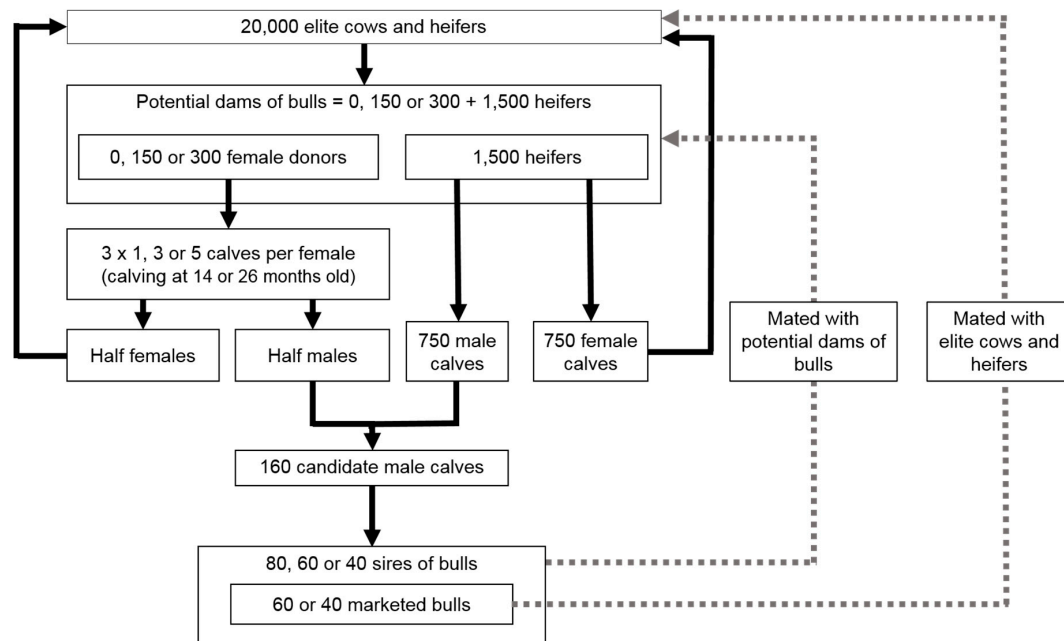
20,000 elite cows and heifers

Potential dams of bulls = 0, 150 or 300 + 1,500 heifers

0, 150 or 300 female donors

1,500 heifers

3 x 1, 3 or 5 calves per female (calving at 14 or 26 months old)

Half females

Half males

750 male calves

750 female calves

Mated with potential dams of bulls

Mated with elite cows and heifers

160 candidate male calves

80, 60 or 40 sires of bulls

60 or 40 marketed bulls